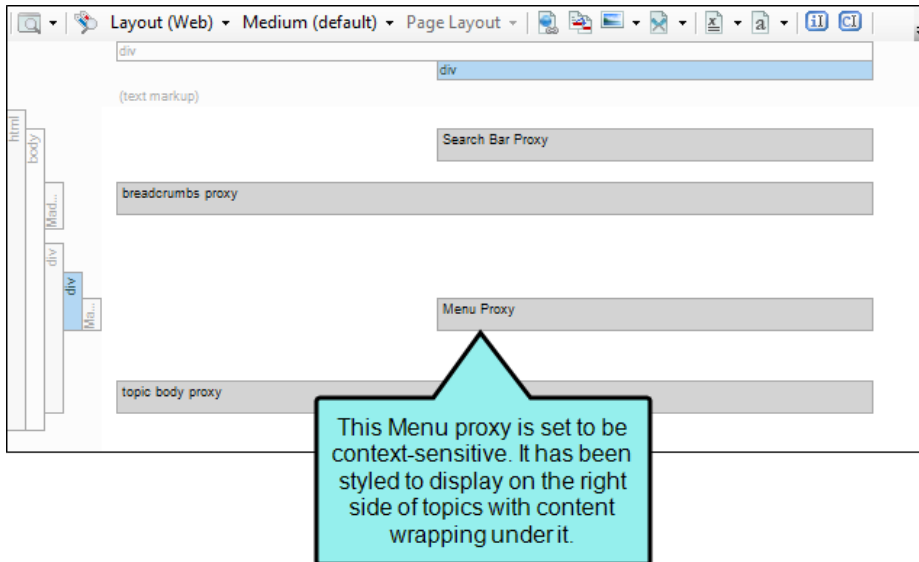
Layout (Web) ▾ Medium (default) ▾ Page Layout ▾

div
div
(text markup)

html
body
Mad...
div
div
Ma...

Search Bar Proxy

breadcrumbs proxy

Menu Proxy

topic body proxy

This Menu proxy is set to be context-sensitive. It has been styled to display on the right side of topics with content wrapping under it.